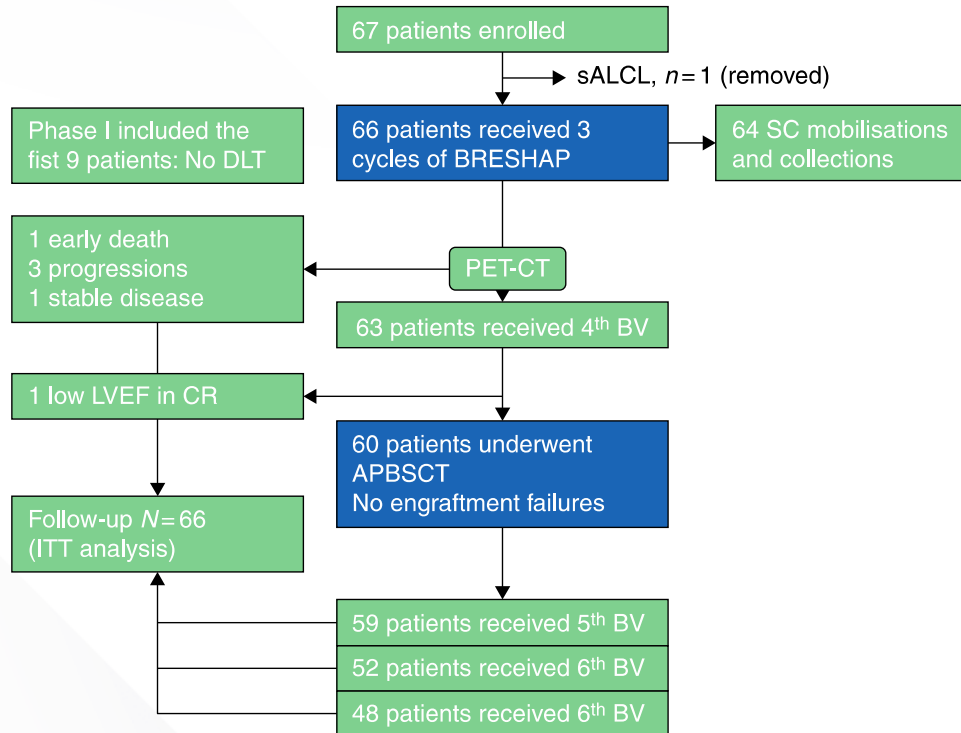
67 patients enrolled

sALCL, $n = 1$ (removed)

Phase I included the fist 9 patients: No DLT

66 patients received 3 cycles of BRESHAP

64 SC mobilisations and collections

1 early death
3 progressions
1 stable disease

PET-CT

63 patients received 4$^{th}$ BV

1 low LVEF in CR

60 patients underwent APBSCT
No engraftment failures

Follow-up $N = 66$
(ITT analysis)

59 patients received 5$^{th}$ BV

52 patients received 6$^{th}$ BV

48 patients received 6$^{th}$ BV